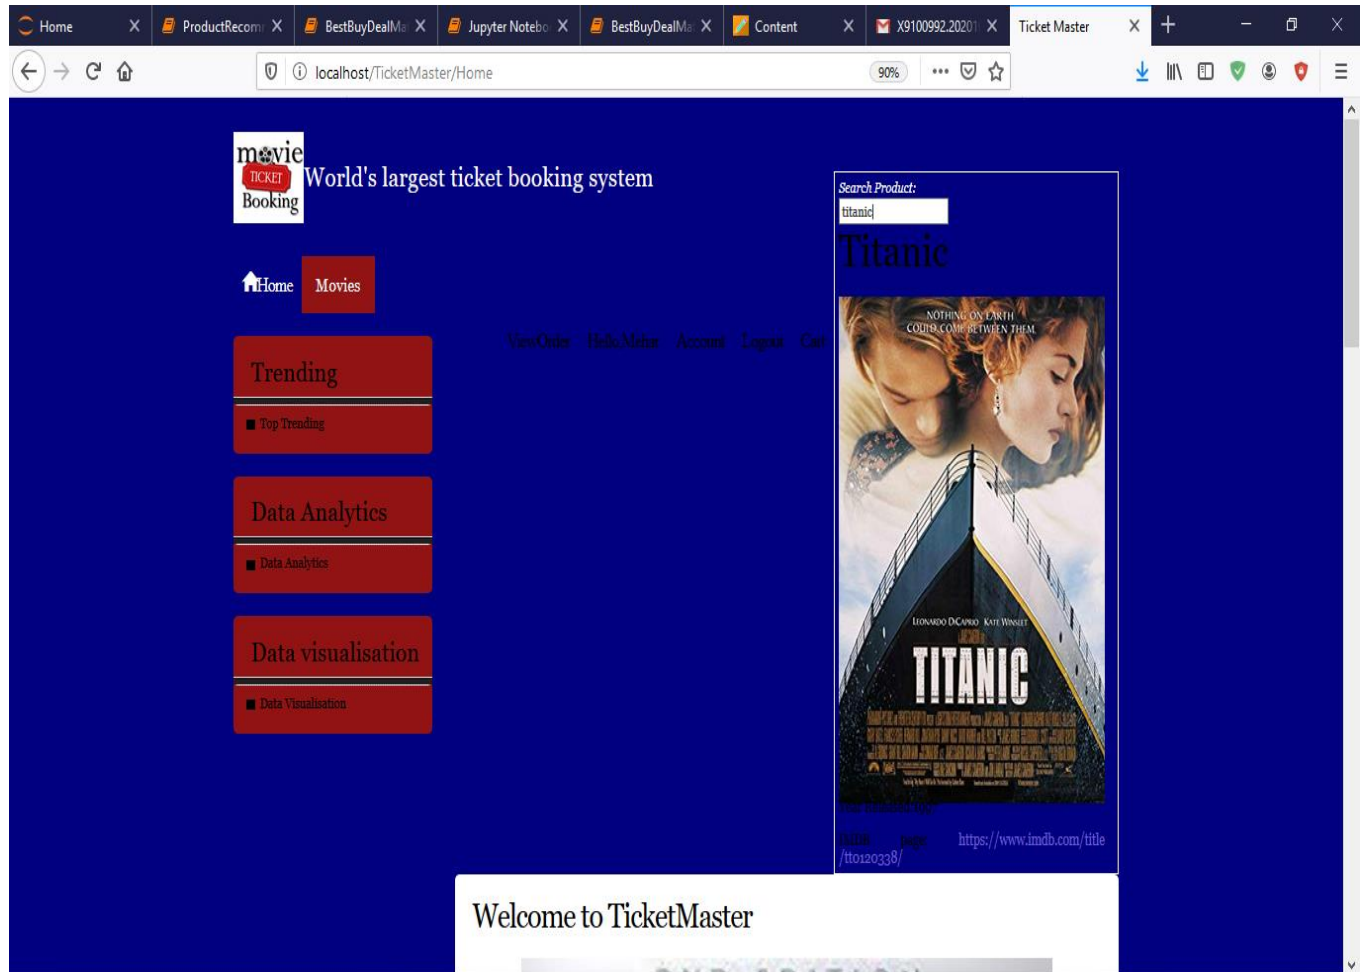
Home X ProductRecom X BestBuyDealMa X Jupyter Notebo X BestBuyDealMa X Content X X9100992.20201 X Ticket Master X +

localhost/TicketMaster/Home 90%

movie TICKET Booking World's largest ticket booking system

Home Movies

ViewOrder Hello,Maria Account Logout Cart

Trending

Top Trending

Data Analytics

Data Analytics

Data visualisation

Data Visualisation

Search Product:

titanic

Titanic

NOTHING ON EARTH COULD COME BETWEEN THEM.

LEONARDO DiCAPRIO KATE WINSLET

TITANIC

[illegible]

IMDB page https://www.imdb.com/title/tt0120338/

Welcome to TicketMaster